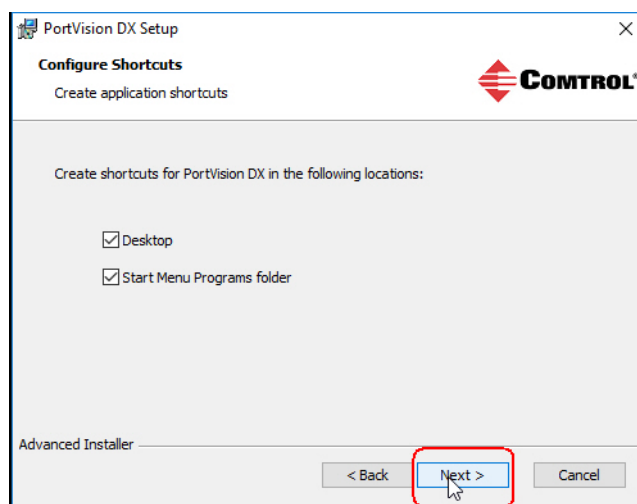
PortVision DX Setup
×

Configure Shortcuts
Create application shortcuts

COMTROL®

Create shortcuts for PortVision DX in the following locations:

Desktop
Start Menu Programs folder

Advanced Installer

< Back
Next >
Cancel